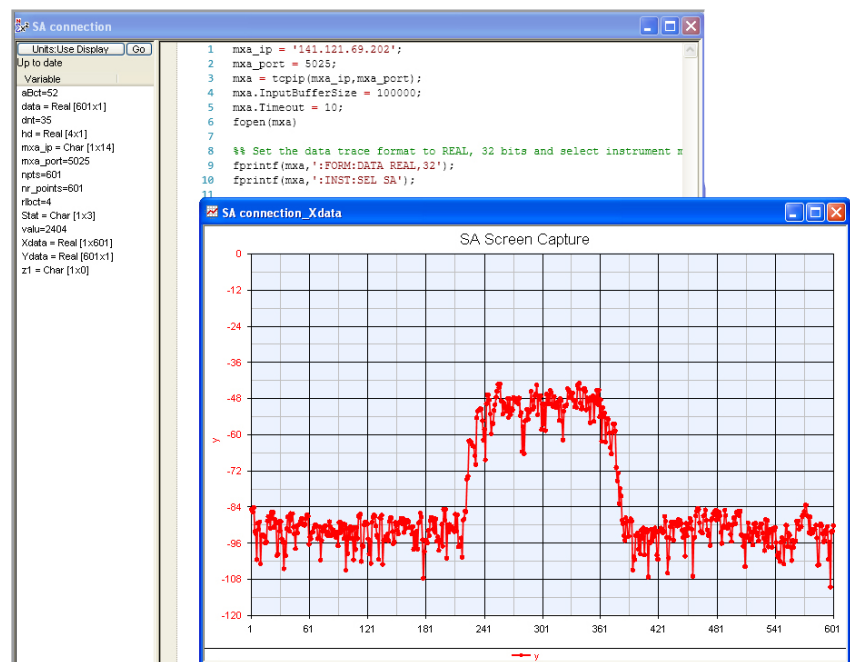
SA connection

Units:Use Display Go
Up to date
Variable
aBct=52
data = Real [601x1]
dnt=35
hd = Real [4x1]
mxa_ip = Char [1x14]
mxa_port=5025
npts=601
nr_points=601
rlbct=4
Stat = Char [1x3]
value=2404
Xdata = Real [1x601]
Ydata = Real [601x1]
z1 = Char [1x0]

1 mxa_ip = '141.121.69.202';
2 mxa_port = 5025;
3 mxa = tcpip(mxa_ip,mxa_port);
4 mxa.InputBufferSize = 100000;
5 mxa.Timeout = 10;
6 fopen(mxa)
7
8 %% Set the data trace format to REAL, 32 bits and select instrument m
9 fprintf(mxa,':FORM:DATA REAL,32');
10 fprintf(mxa,':INST:SEL SA');
11

SA connection_Xdata

SA Screen Capture

0
-12
-24
-36
-48
-60
-72
-84
-96
-108
-120

y

1 61 121 181 241 301 361 421 481 541 601

y